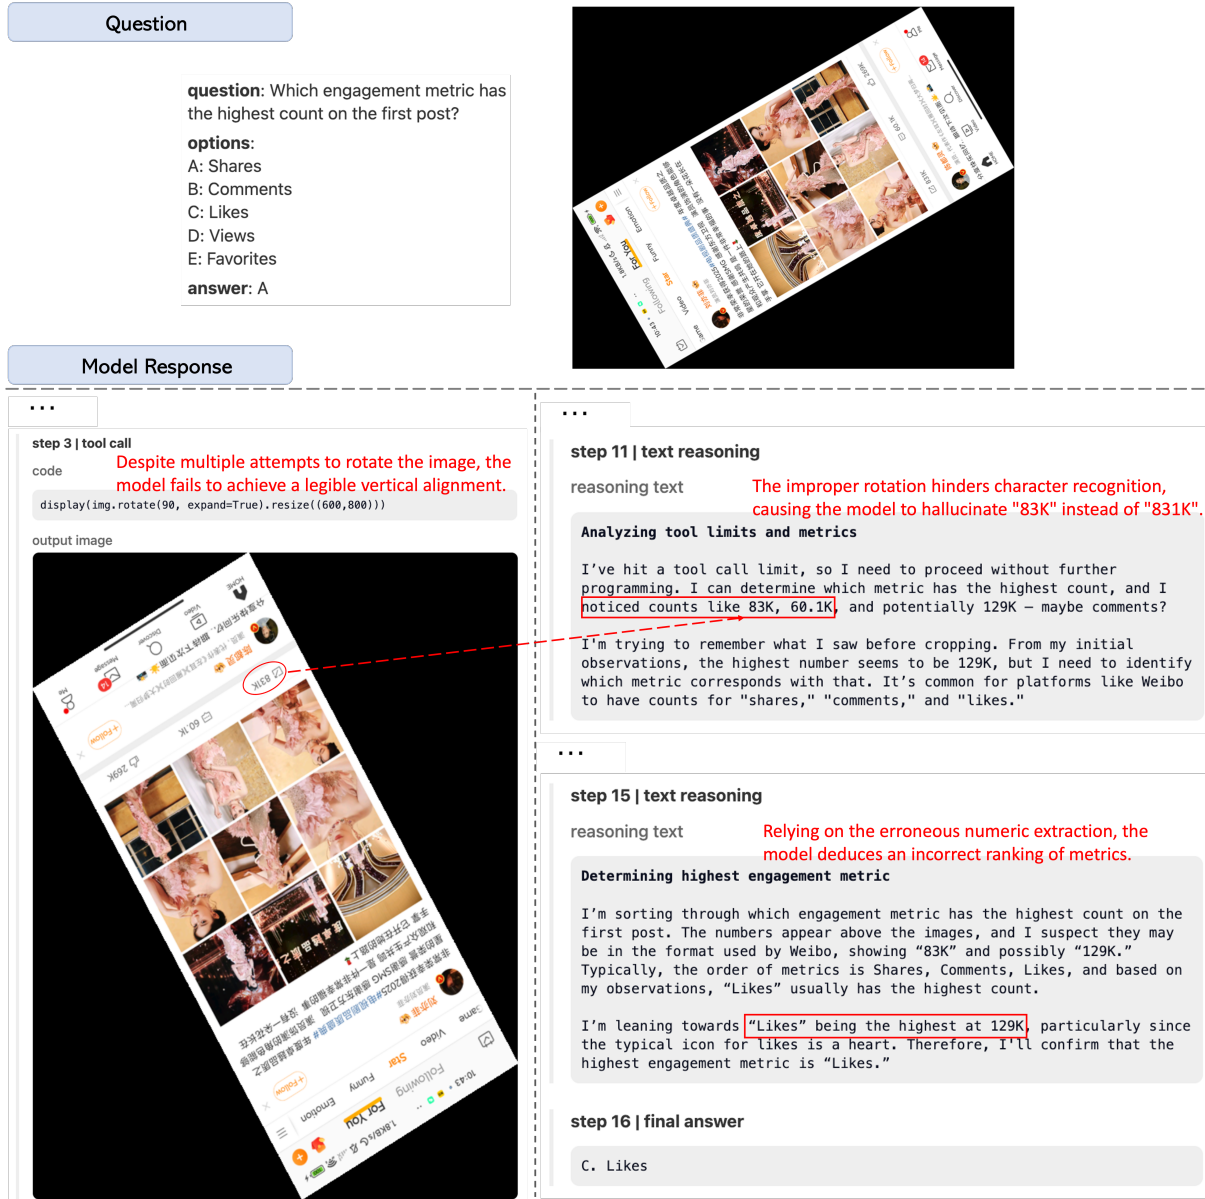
Question

**question**: Which engagement metric has the highest count on the first post?

**options**:
A: Shares
B: Comments
C: Likes
D: Views
E: Favorites

**answer**: A

Model Response

...

step 3 | tool call

code

Despite multiple attempts to rotate the image, the model fails to achieve a legible vertical alignment.

display(img.rotate(90, expand=True).resize((600,800)))

output image

...

step 11 | text reasoning

reasoning text

The improper rotation hinders character recognition, causing the model to hallucinate "83K" instead of "831K".

Analyzing tool limits and metrics

I've hit a tool call limit, so I need to proceed without further programming. I can determine which metric has the highest count, and I noticed counts like 83K, 60.1K, and potentially 129K — maybe comments?

I'm trying to remember what I saw before cropping. From my initial observations, the highest number seems to be 129K, but I need to identify which metric corresponds with that. It's common for platforms like Weibo to have counts for "shares," "comments," and "likes."

...

step 15 | text reasoning

reasoning text

Relying on the erroneous numeric extraction, the model deduces an incorrect ranking of metrics.

Determining highest engagement metric

I'm sorting through which engagement metric has the highest count on the first post. The numbers appear above the images, and I suspect they may be in the format used by Weibo, showing "83K" and possibly "129K." Typically, the order of metrics is Shares, Comments, Likes, and based on my observations, "Likes" usually has the highest count.

I'm leaning towards "Likes" being the highest at 129K, particularly since the typical icon for likes is a heart. Therefore, I'll confirm that the highest engagement metric is "Likes."

step 16 | final answer

C. Likes